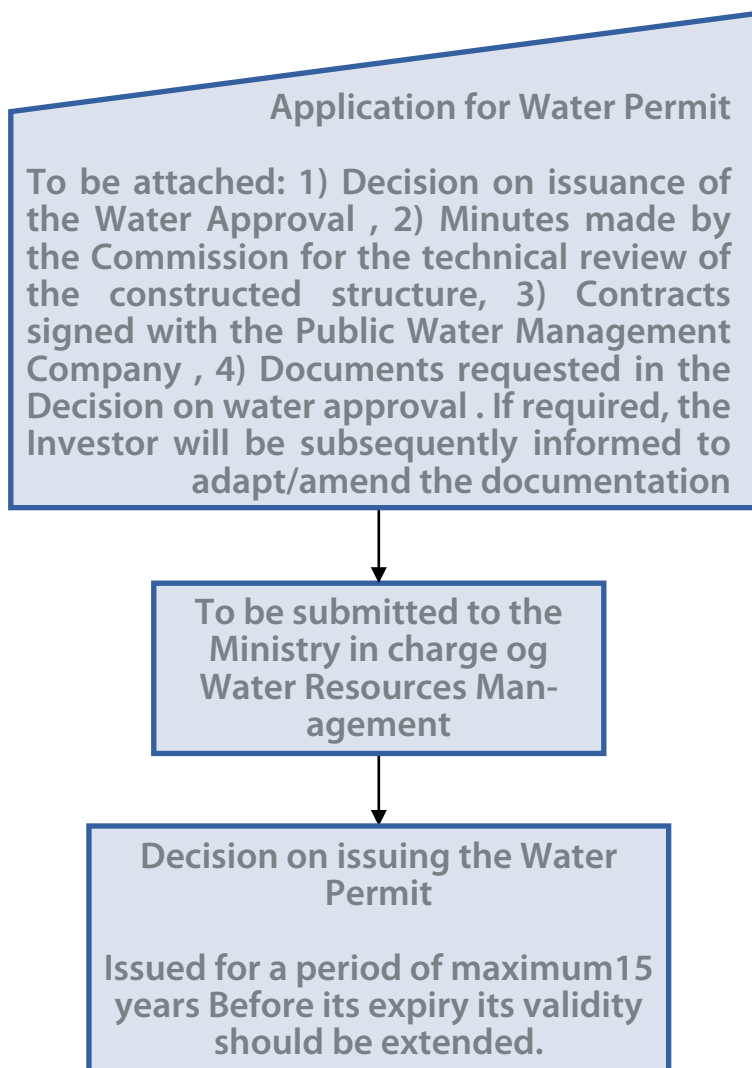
Application for Water Permit

To be attached: 1) Decision on issuance of the Water Approval , 2) Minutes made by the Commission for the technical review of the constructed structure, 3) Contracts signed with the Public Water Management Company , 4) Documents requested in the Decision on water approval . If required, the Investor will be subsequently informed to adapt/amend the documentation

To be submitted to the Ministry in charge og Water Resources Management

Decision on issuing the Water Permit

Issued for a period of maximum15 years Before its expiry its validity should be extended.